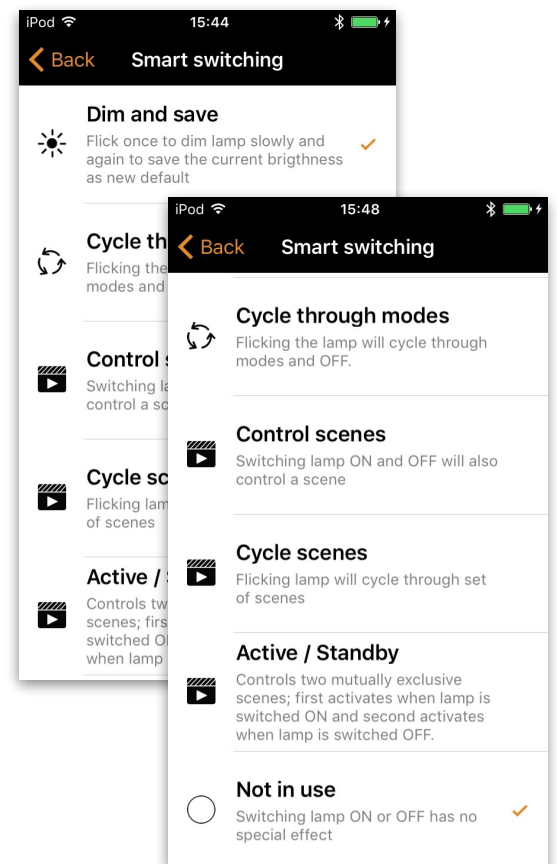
iPod 15:44

Back Smart switching

Dim and save
Flick once to dim lamp slowly and again to save the current brigthness as new default

Cycle th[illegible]
Flicking the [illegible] modes and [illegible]

Control s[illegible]
Switching la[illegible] control a sc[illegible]

Cycle sc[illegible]
Flicking lam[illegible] of scenes

Active / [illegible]
Controls tw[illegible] scenes; firs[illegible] switched O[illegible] when lamp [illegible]

iPod 15:48

Back Smart switching

Cycle through modes
Flicking the lamp will cycle through modes and OFF.

Control scenes
Switching lamp ON and OFF will also control a scene

Cycle scenes
Flicking lamp will cycle through set of scenes

Active / Standby
Controls two mutually exclusive scenes; first activates when lamp is switched ON and second activates when lamp is switched OFF.

Not in use
Switching lamp ON or OFF has no special effect